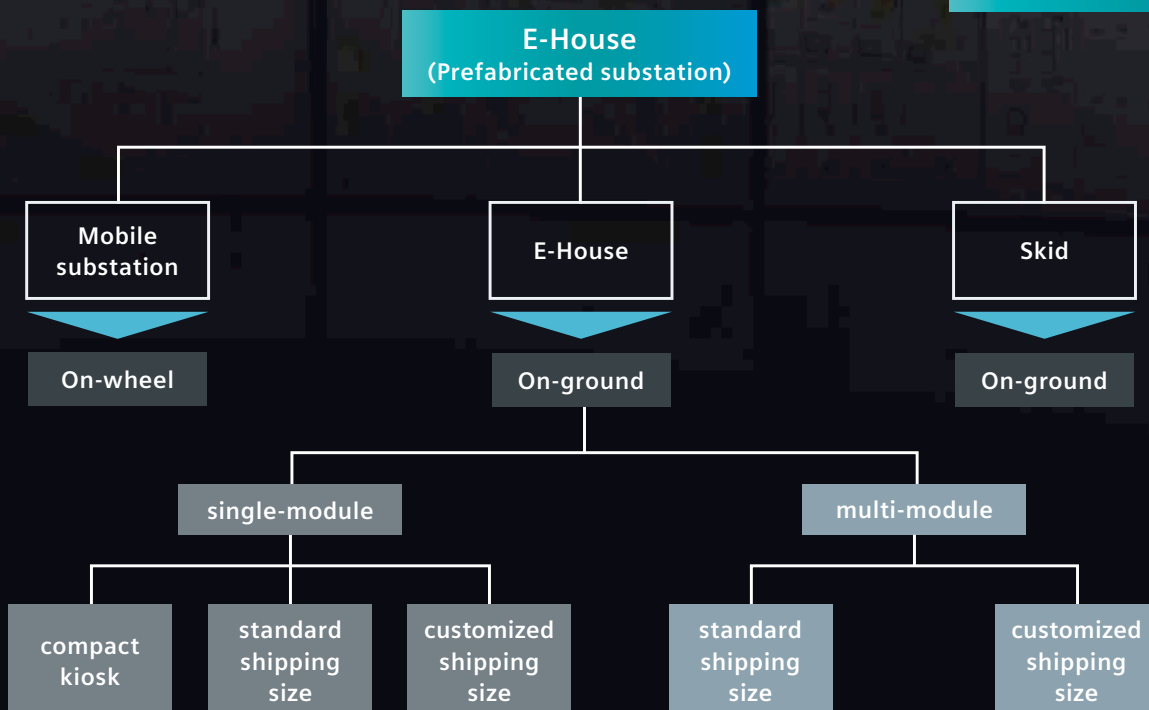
E-House
(Prefabricated substation)

Mobile substation

E-House

Skid

On-wheel

On-ground

On-ground

single-module

multi-module

compact kiosk

standard shipping size

customized shipping size

standard shipping size

customized shipping size